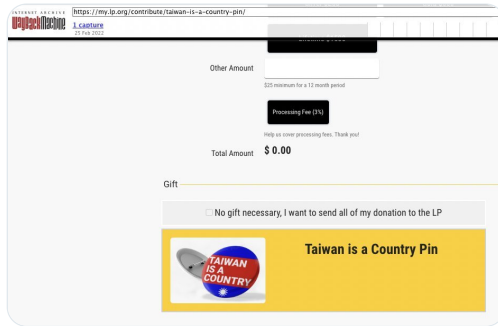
INTERNET ARCHIVE WaybackMachine https://my.lp.org/contribute/taiwan-is-a-country-pin/
1 capture
25 Feb 2022

Other Amount

$25 minimum for a 12 month period

Processing Fee (3%)

Help us cover processing fees. Thank you!

Total Amount $ 0.00

Gift

No gift necessary, I want to send all of my donation to the LP

TAIWAN IS A COUNTRY

Taiwan is a Country Pin